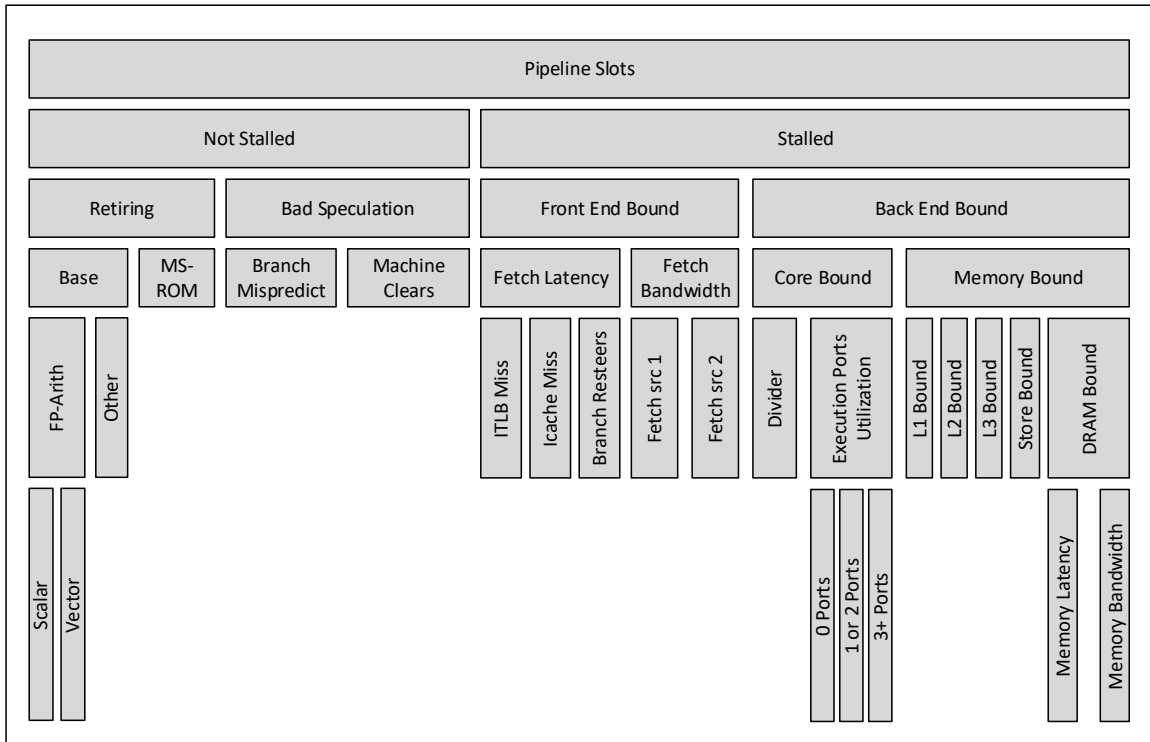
Pipeline Slots

Not Stalled

Stalled

Retiring

Bad Speculation

Front End Bound

Back End Bound

Base

MS-ROM

Branch Mispredict

Machine Clears

Fetch Latency

Fetch Bandwidth

Core Bound

Memory Bound

FP-Arith

Other

ITLB Miss

Icache Miss

Branch Resteers

Fetch src 1

Fetch src 2

Divider

Execution Ports Utilization

L1 Bound

L2 Bound

L3 Bound

Store Bound

DRAM Bound

Scalar

Vector

0 Ports

1 or 2 Ports

3+ Ports

Memory Latency

Memory Bandwidth